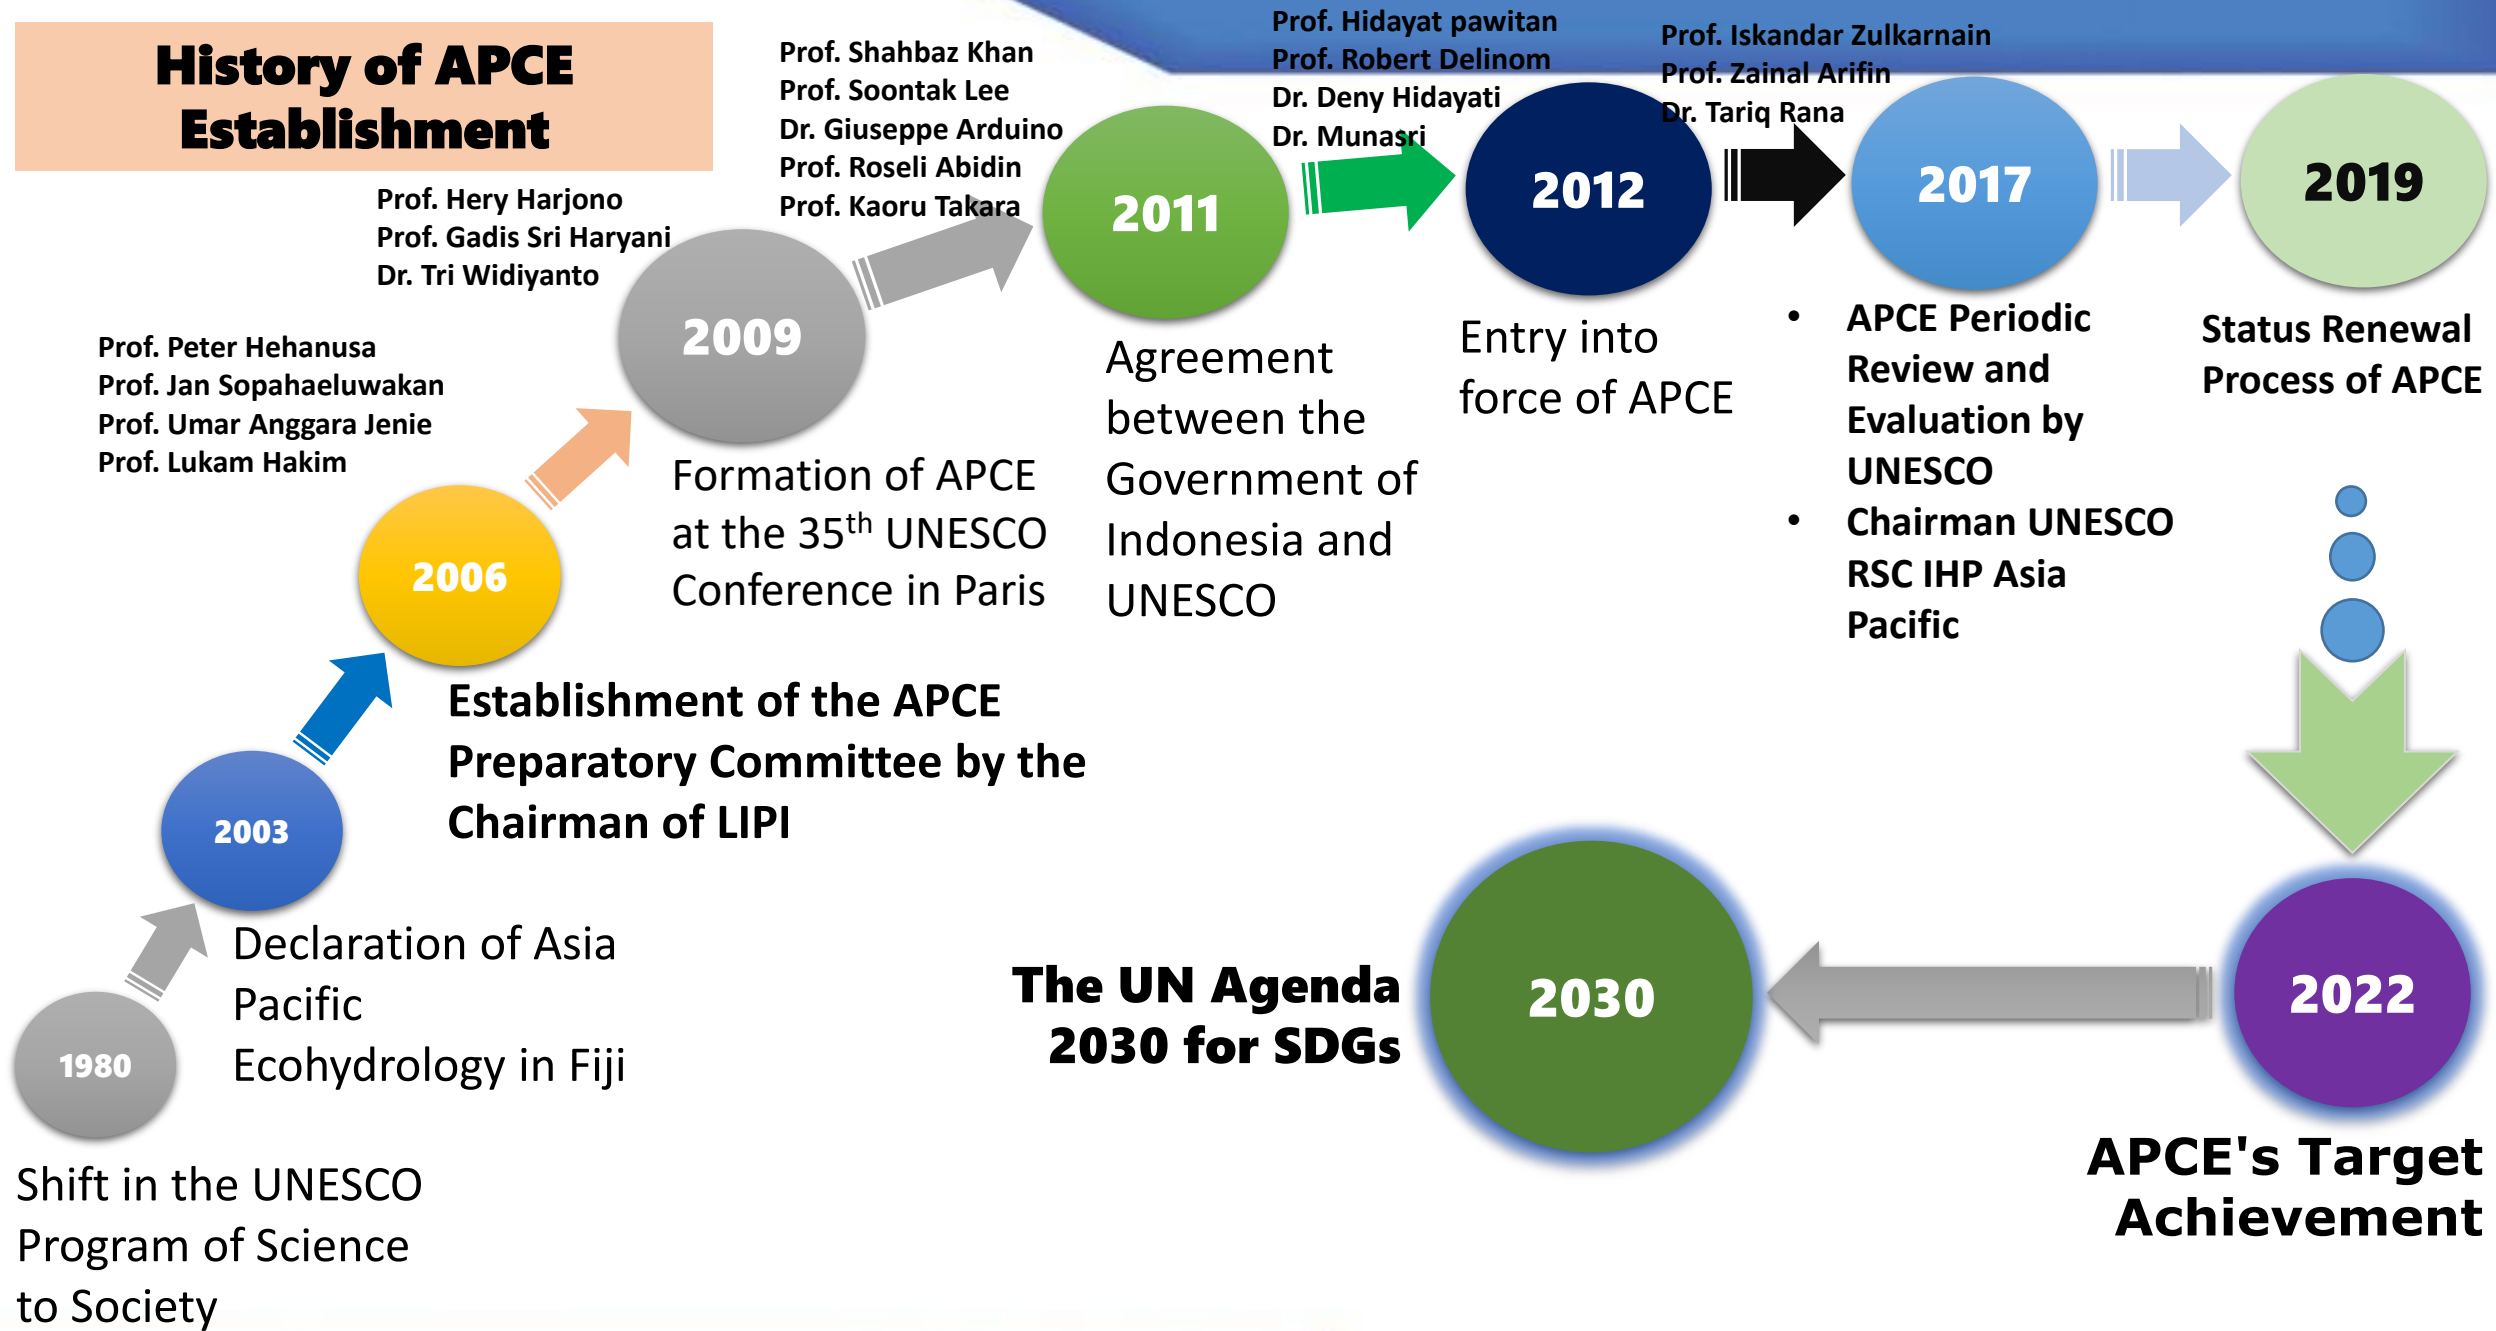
History of APCE Establishment

1980

Shift in the UNESCO Program of Science to Society

2003

Declaration of Asia Pacific Ecohydrology in Fiji

Prof. Peter Hehanusa
Prof. Jan Sopahaeluwakan
Prof. Umar Anggara Jenie
Prof. Lukam Hakim

2006

Establishment of the APCE Preparatory Committee by the Chairman of LIPI

Prof. Hery Harjono
Prof. Gadis Sri Haryani
Dr. Tri Widiyanto

2009

Formation of APCE at the 35$^{th}$ UNESCO Conference in Paris

Prof. Shahbaz Khan
Prof. Soontak Lee
Dr. Giuseppe Arduino
Prof. Roseli Abidin
Prof. Kaoru Takara

2011

Agreement between the Government of Indonesia and UNESCO

Prof. Hidayat pawitan
Prof. Robert Delinom
Dr. Deny Hidayati
Dr. Munasri

2012

Entry into force of APCE

Prof. Iskandar Zulkarnain
Prof. Zainal Arifin
Dr. Tariq Rana

2017

• APCE Periodic Review and Evaluation by UNESCO
• Chairman UNESCO RSC IHP Asia Pacific

2019

Status Renewal Process of APCE

2022

APCE's Target Achievement

2030

The UN Agenda 2030 for SDGs